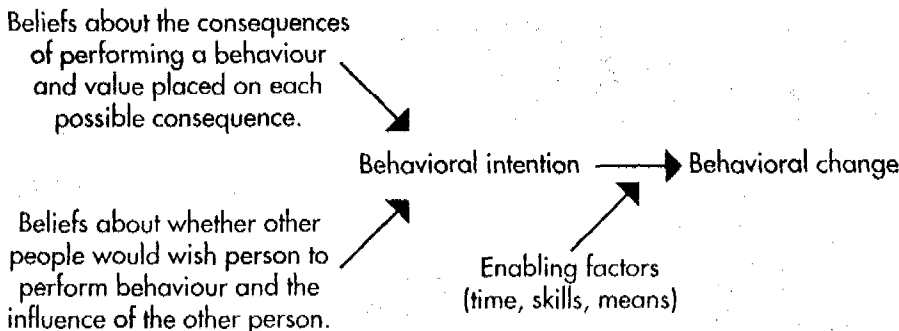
Beliefs about the consequences of performing a behaviour and value placed on each possible consequence.

Behavioral intention

Behavioral change

Beliefs about whether other people would wish person to perform behaviour and the influence of the other person.

Enabling factors (time, skills, means)